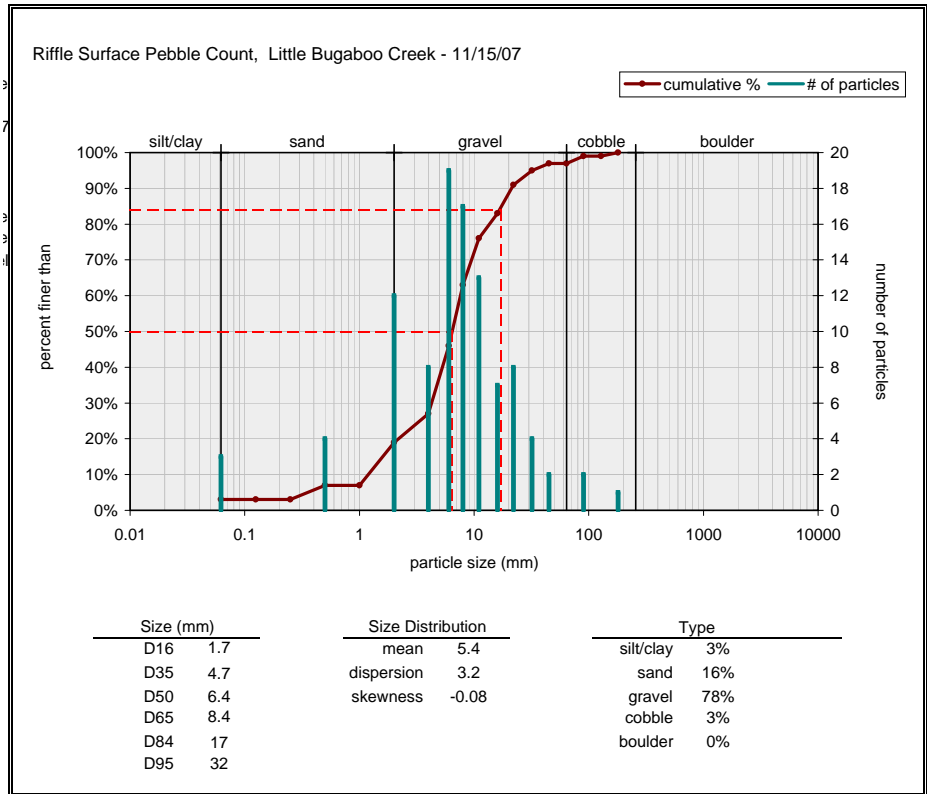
Riffle Surface Pebble Count, Little Bugaboo Creek - 11/15/07

cumulative % # of particles

silt/clay sand gravel cobble boulder

100%
90%
80%
70%
60%
50%
40%
30%
20%
10%
0%

percent finer than

20
18
16
14
12
10
8
6
4
2
0

number of particles

0.01 0.1 1 10 100 1000 10000

particle size (mm)

| Size (mm) | |
|---|---|
| D16 | 1.7 |
| D35 | 4.7 |
| D50 | 6.4 |
| D65 | 8.4 |
| D84 | 17 |
| D95 | 32 |

| Size Distribution | |
|---|---|
| mean | 5.4 |
| dispersion | 3.2 |
| skewness | -0.08 |

| Type | |
|---|---|
| silt/clay | 3% |
| sand | 16% |
| gravel | 78% |
| cobble | 3% |
| boulder | 0% |